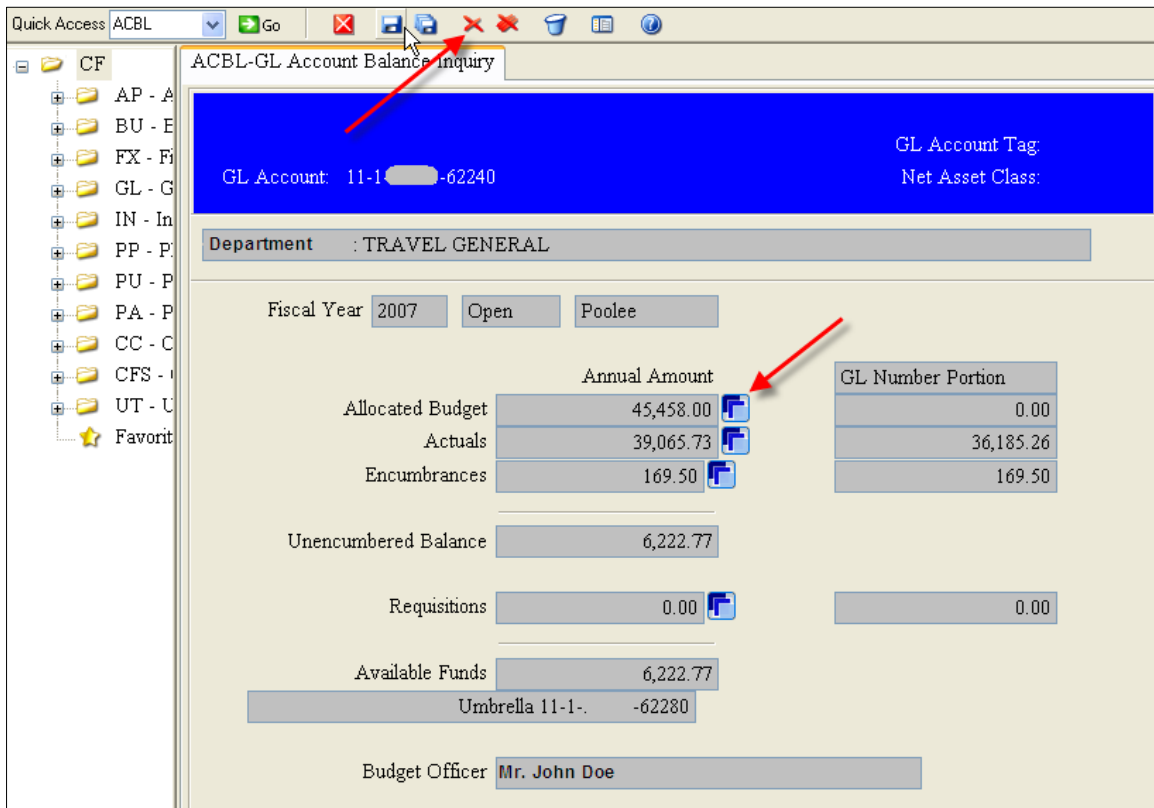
Quick Access ACBL Go

CF
AP - A
BU - E
FX - Fi
GL - G
IN - In
PP - Pl
PU - P
PA - P
CC - C
CFS -
UT - U
Favorit

ACBL-GL Account Balance Inquiry

GL Account: 11-1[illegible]-62240

GL Account Tag:
Net Asset Class:

Department : TRAVEL GENERAL

Fiscal Year 2007 Open Poolee

| | Annual Amount | GL Number Portion |
|---|---|---|
| Allocated Budget | 45,458.00 | 0.00 |
| Actuals | 39,065.73 | 36,185.26 |
| Encumbrances | 169.50 | 169.50 |

Unencumbered Balance 6,222.77

Requisitions 0.00 0.00

Available Funds 6,222.77

Umbrella 11-1-. -62280

Budget Officer Mr. John Doe